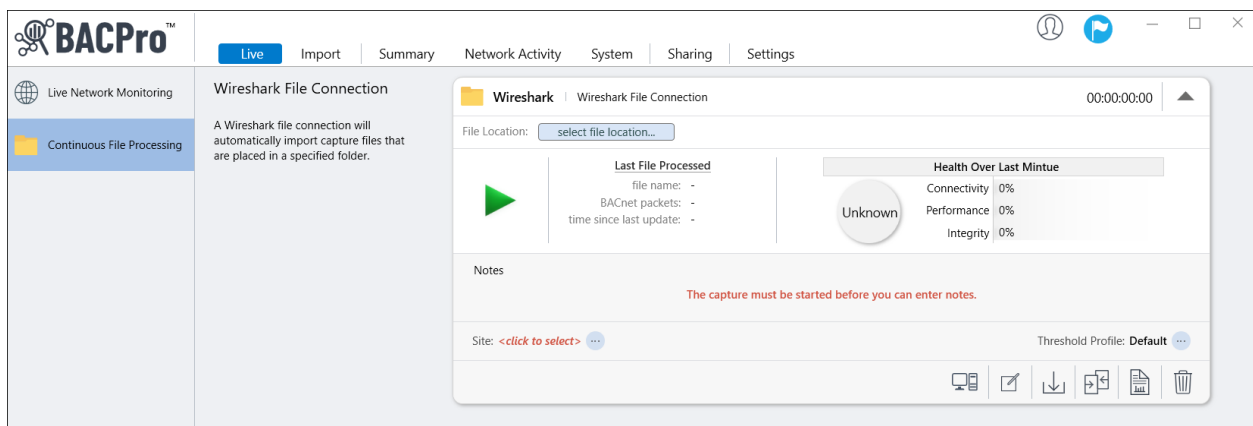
BACPro™

Live | Import | Summary | Network Activity | System | Sharing | Settings

Live Network Monitoring

Continuous File Processing

Wireshark File Connection

A Wireshark file connection will automatically import capture files that are placed in a specified folder.

Wireshark | Wireshark File Connection

00:00:00:00

File Location: select file location...

Last File Processed

file name: -
BACnet packets: -
time since last update: -

Health Over Last Mintue

Unknown

Connectivity 0%
Performance 0%
Integrity 0%

Notes

The capture must be started before you can enter notes.

Site: <click to select> ···

Threshold Profile: Default ···